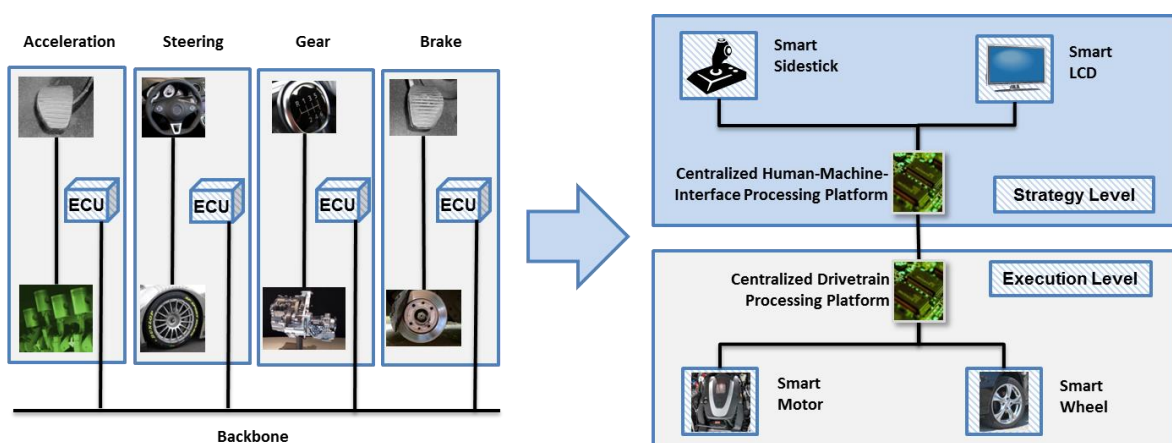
Acceleration

Steering

Gear

Brake

ECU

ECU

ECU

ECU

Backbone

Smart Sidestick

Smart LCD

Centralized Human-Machine-Interface Processing Platform

Strategy Level

Centralized Drivetrain Processing Platform

Execution Level

Smart Motor

Smart Wheel